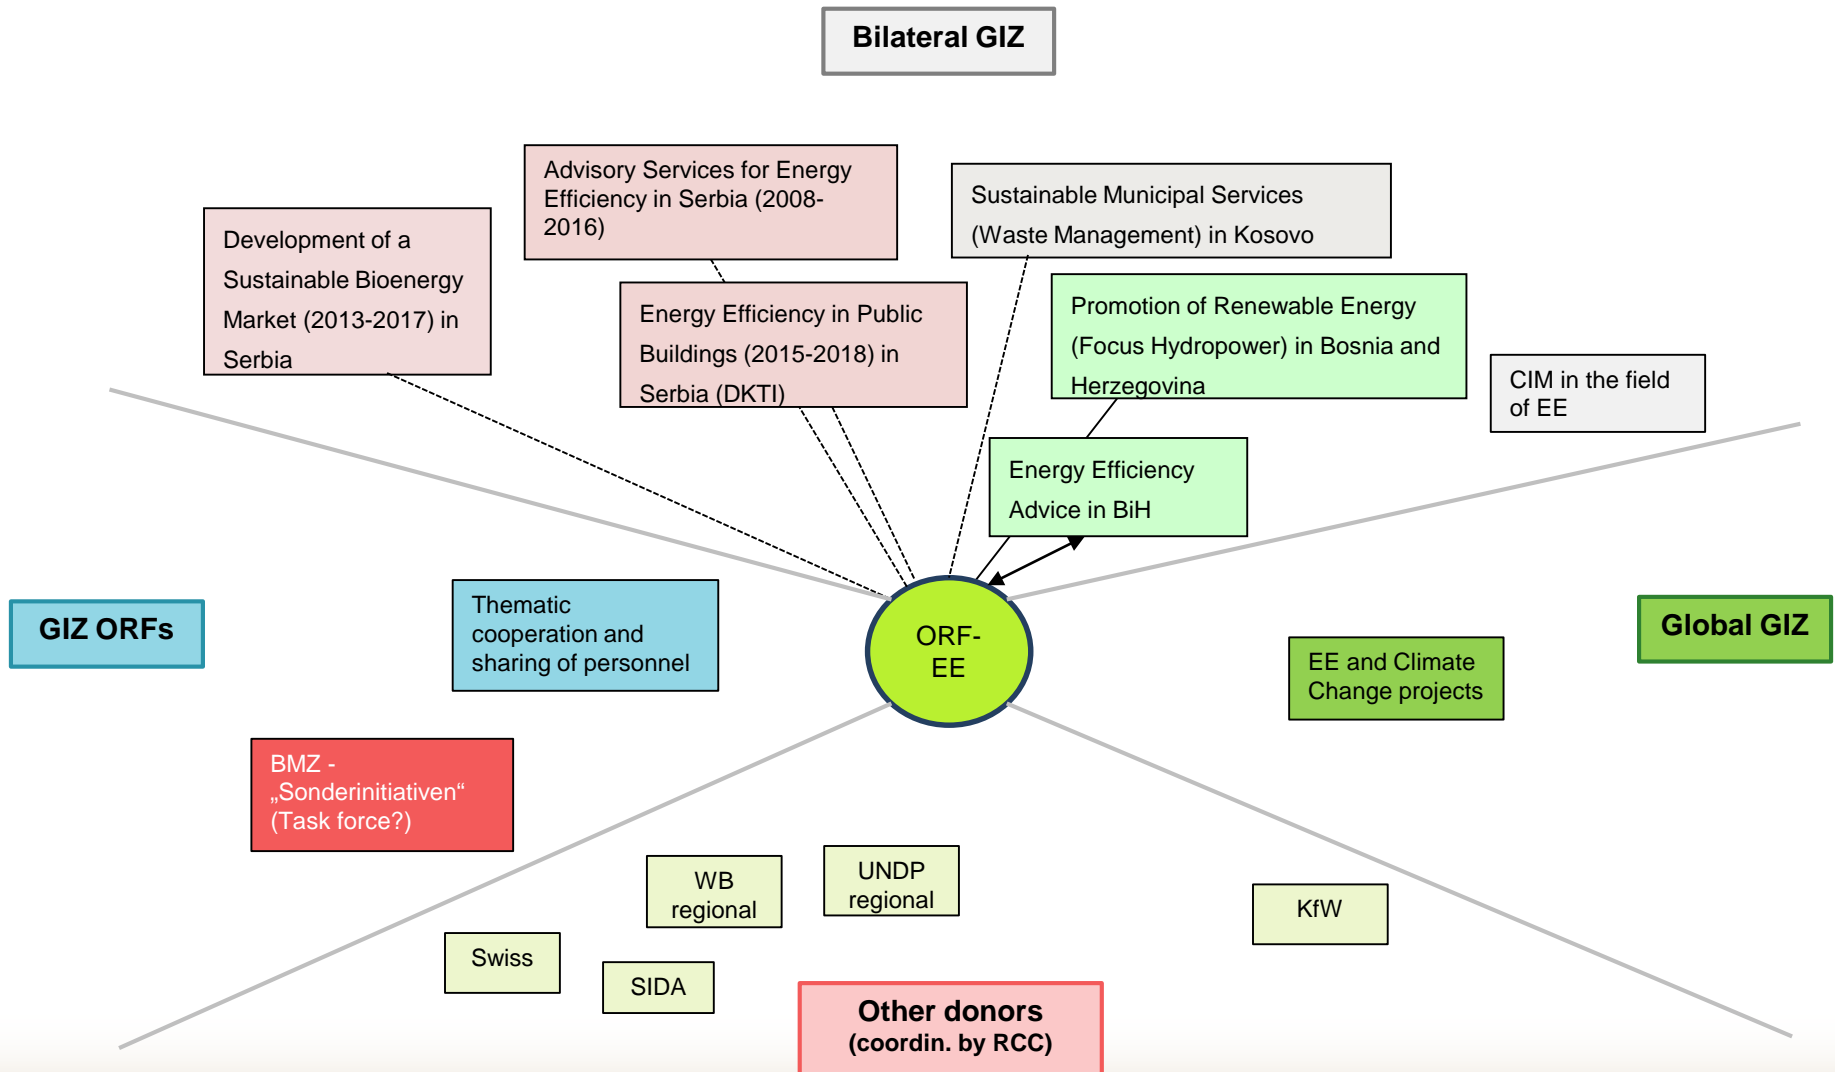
Bilateral GIZ

Advisory Services for Energy Efficiency in Serbia (2008-2016)

Sustainable Municipal Services (Waste Management) in Kosovo

Development of a Sustainable Bioenergy Market (2013-2017) in Serbia

Energy Efficiency in Public Buildings (2015-2018) in Serbia (DKTI)

Promotion of Renewable Energy (Focus Hydropower) in Bosnia and Herzegovina

CIM in the field of EE

Energy Efficiency Advice in BiH

GIZ ORFs

Thematic cooperation and sharing of personnel

ORF-EE

Global GIZ

EE and Climate Change projects

BMZ - „Sonderinitiativen“ (Task force?)

WB regional

UNDP regional

KfW

Swiss

SIDA

Other donors
(coordin. by RCC)